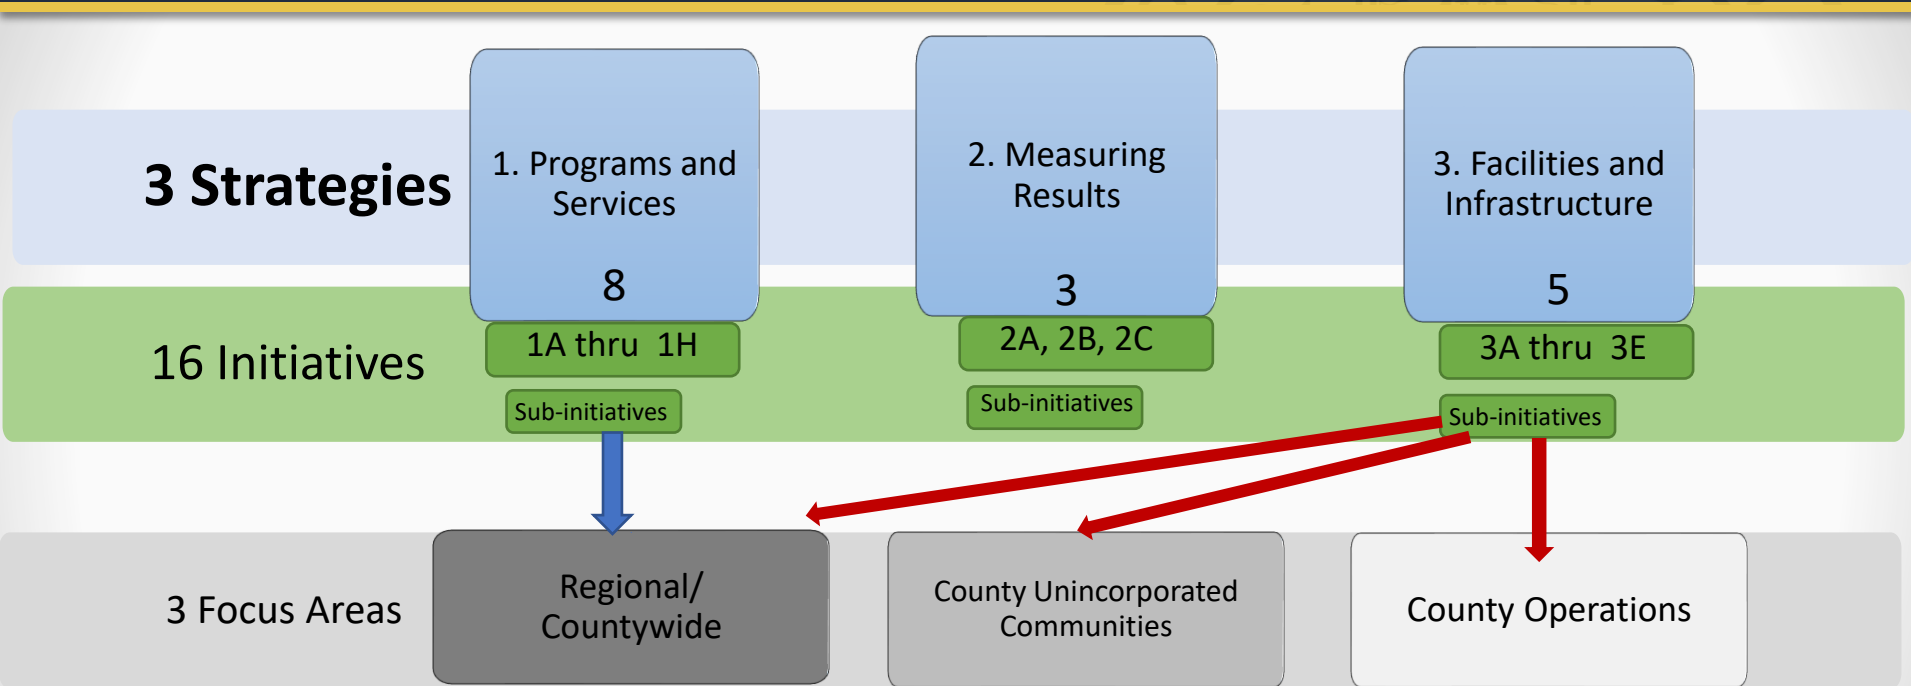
3 Strategies

1. Programs and Services

8

2. Measuring Results

3

3. Facilities and Infrastructure

5

16 Initiatives

1A thru 1H

2A, 2B, 2C

3A thru 3E

Sub-initiatives

Sub-initiatives

Sub-initiatives

3 Focus Areas

Regional/ Countywide

County Unincorporated Communities

County Operations